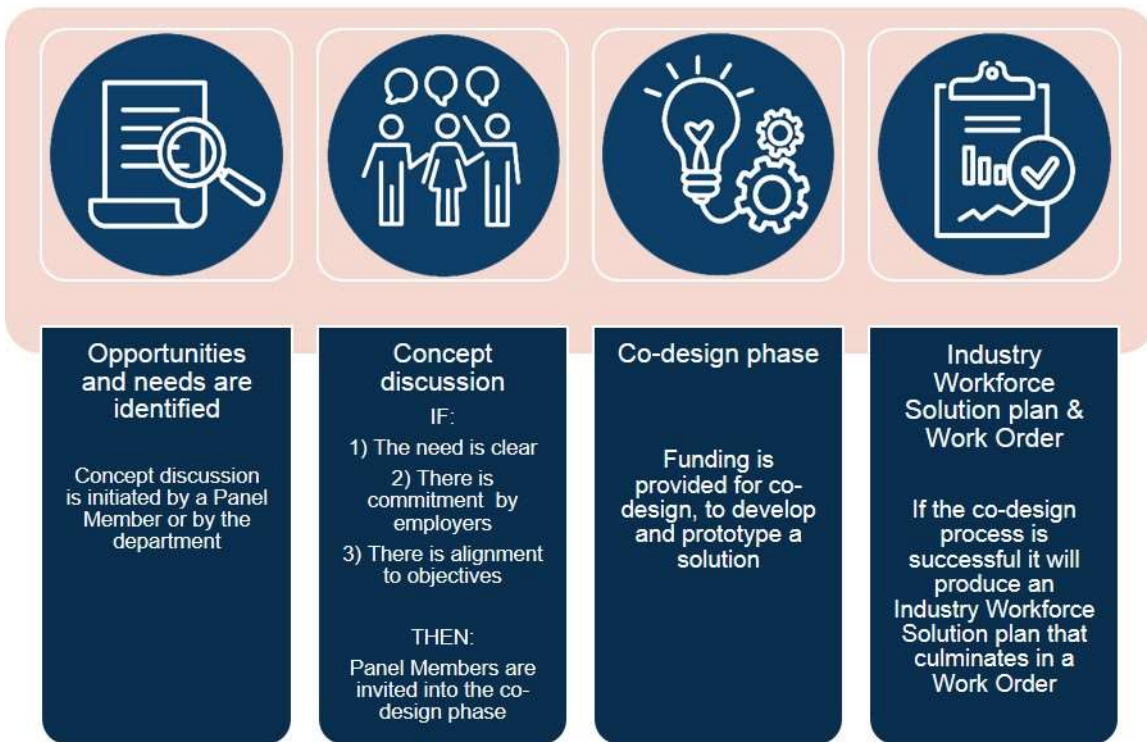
Opportunities and needs are identified

Concept discussion is initiated by a Panel Member or by the department

Concept discussion

IF:

1) The need is clear

2) There is commitment by employers

3) There is alignment to objectives

THEN:

Panel Members are invited into the co-design phase

Co-design phase

Funding is provided for co-design, to develop and prototype a solution

Industry Workforce Solution plan & Work Order

If the co-design process is successful it will produce an Industry Workforce Solution plan that culminates in a Work Order